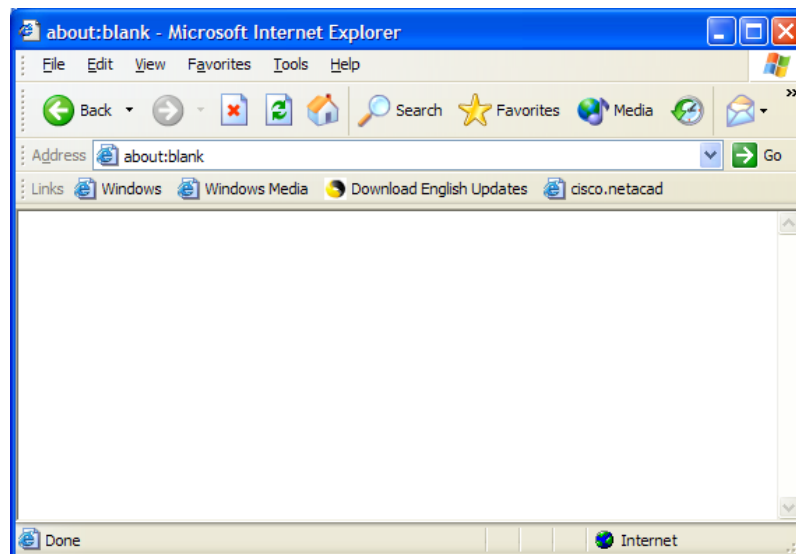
about:blank - Microsoft Internet Explorer

File Edit View Favorites Tools Help

Back Search Favorites Media

Address about:blank Go

Links Windows Windows Media Download English Updates cisco.netacad

Done Internet